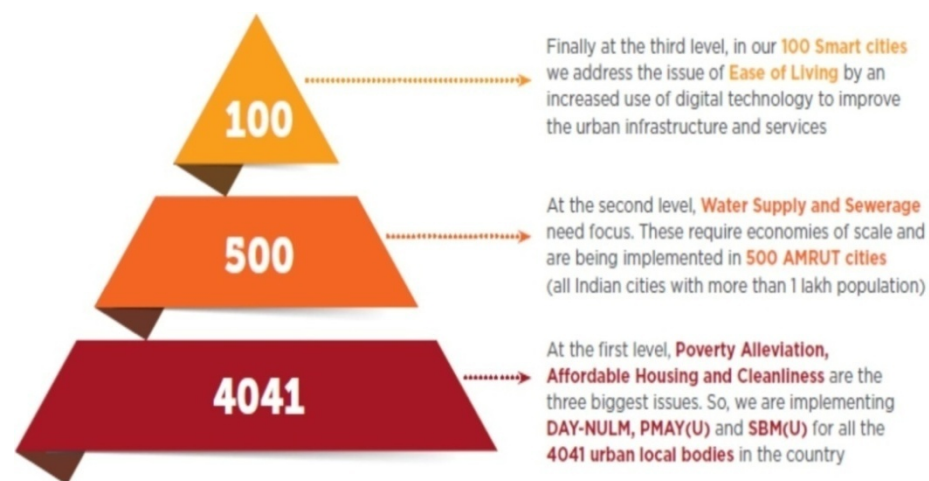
100

Finally at the third level, in our 100 Smart cities we address the issue of Ease of Living by an increased use of digital technology to improve the urban infrastructure and services

500

At the second level, Water Supply and Sewerage need focus. These require economies of scale and are being implemented in 500 AMRUT cities (all Indian cities with more than 1 lakh population)

4041

At the first level, Poverty Alleviation, Affordable Housing and Cleanliness are the three biggest issues. So, we are implementing DAY-NULM, PMAY(U) and SBM(U) for all the 4041 urban local bodies in the country